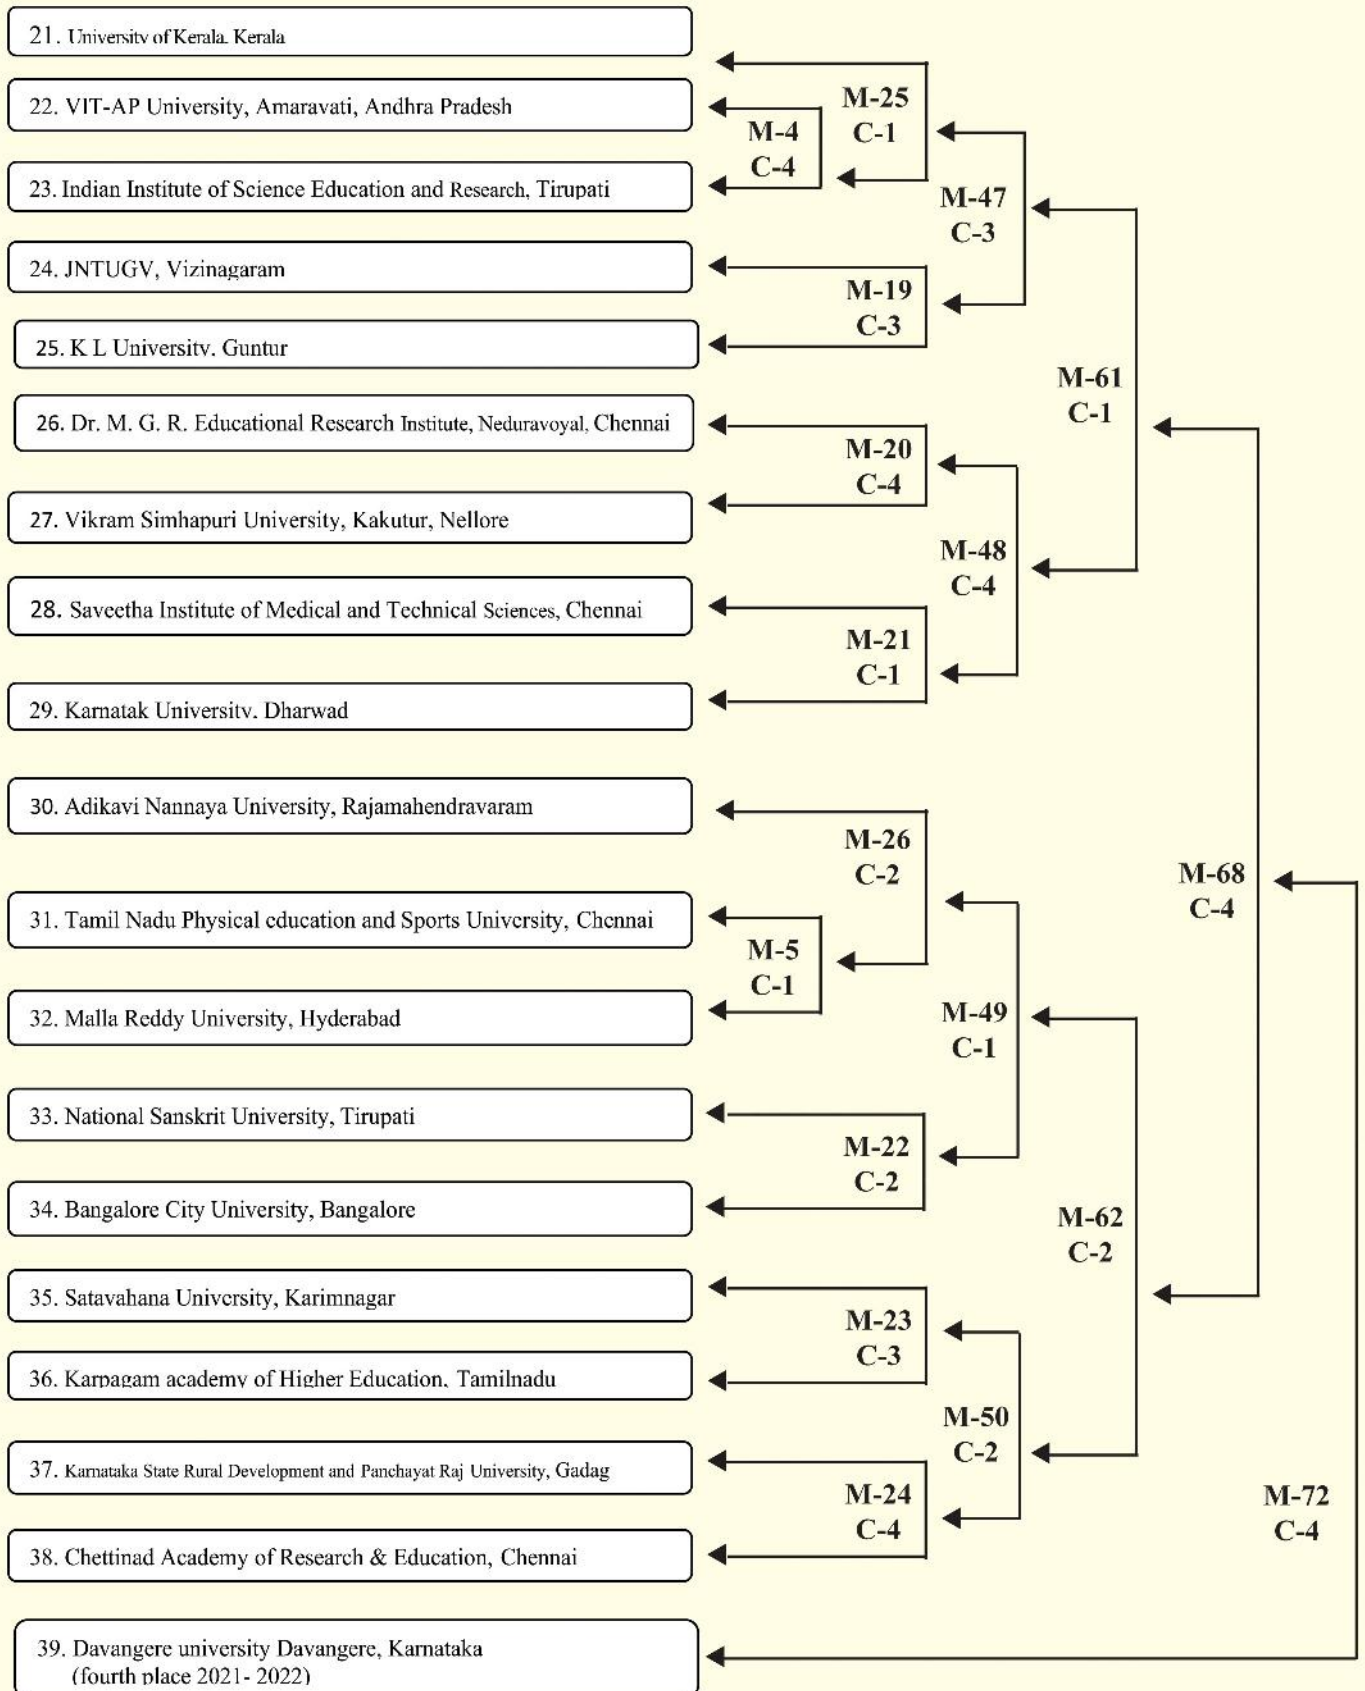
21. University of Kerala, Kerala

22. VIT-AP University, Amaravati, Andhra Pradesh

23. Indian Institute of Science Education and Research, Tirupati

24. JNTUGV, Vizinagaram

25. K L University, Guntur

26. Dr. M. G. R. Educational Research Institute, Neduravoyal, Chennai

27. Vikram Simhapuri University, Kakutur, Nellore

28. Saveetha Institute of Medical and Technical Sciences, Chennai

29. Karnatak University, Dharwad

30. Adikavi Nannaya University, Rajamahendravaram

31. Tamil Nadu Physical education and Sports University, Chennai

32. Malla Reddy University, Hyderabad

33. National Sanskrit University, Tirupati

34. Bangalore City University, Bangalore

35. Satavahana University, Karimnagar

36. Karpagam academy of Higher Education, Tamilnadu

37. Karnataka State Rural Development and Panchayat Raj University, Gadag

38. Chettinad Academy of Research & Education, Chennai

39. Davangere university Davangere, Karnataka (fourth place 2021- 2022)

M-25 C-1

M-4 C-4

M-47 C-3

M-19 C-3

M-61 C-1

M-20 C-4

M-48 C-4

M-21 C-1

M-26 C-2

M-68 C-4

M-5 C-1

M-49 C-1

M-22 C-2

M-62 C-2

M-23 C-3

M-50 C-2

M-24 C-4

M-72 C-4